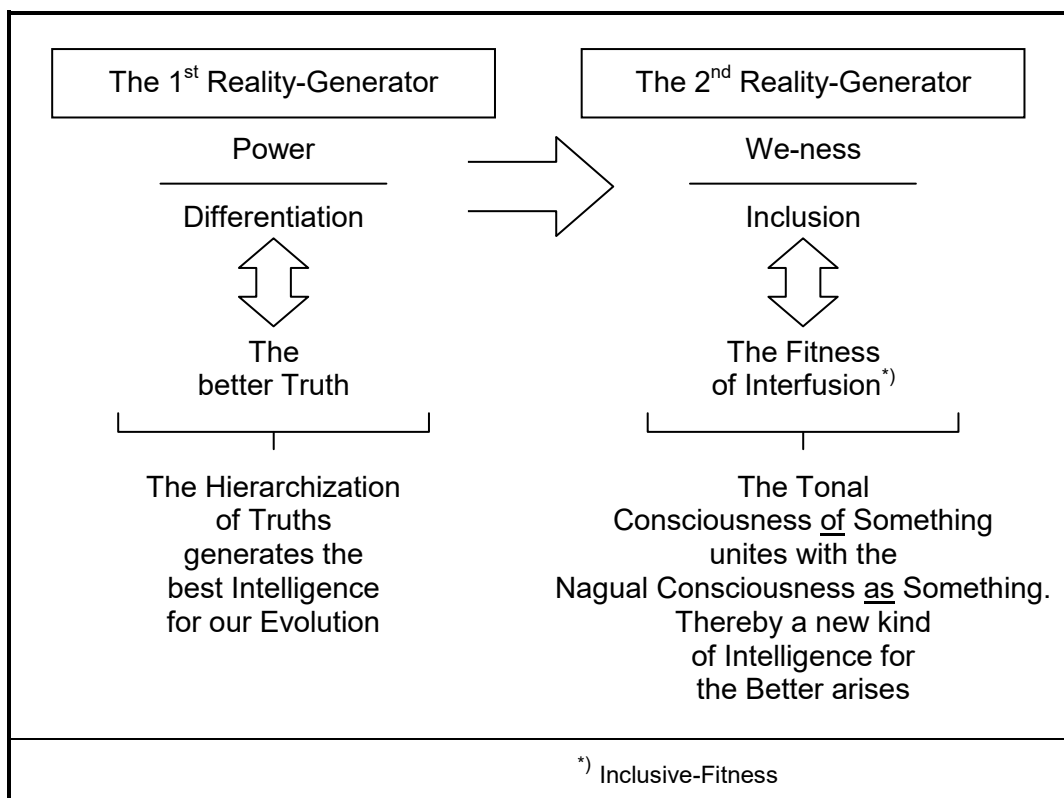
The 1$^{st}$ Reality-Generator

Power

Differentiation

The better Truth

The Hierarchization of Truths generates the best Intelligence for our Evolution

The 2$^{nd}$ Reality-Generator

We-ness

Inclusion

The Fitness of Interfusion$^{*)}$

The Tonal Consciousness of Something unites with the Nagual Consciousness as Something. Thereby a new kind of Intelligence for the Better arises

$^{*)}$ Inclusive-Fitness